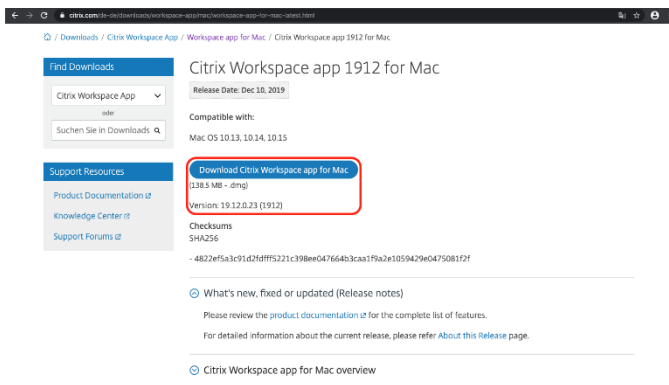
citrix.com/de-de/downloads/workspace-app/mac/workspace-app-for-mac-latest.html

/ Downloads / Citrix Workspace App / Workspace app for Mac / Citrix Workspace app 1912 for Mac

Find Downloads

Citrix Workspace App

oder

Suchen Sie in Downloads

Support Resources

Product Documentation

Knowledge Center

Support Forums

Citrix Workspace app 1912 for Mac

Release Date: Dec 10, 2019

Compatible with:

Mac OS 10.13, 10.14, 10.15

Download Citrix Workspace app for Mac

(138.5 MB - .dmg)

Version: 19.12.0.23 (1912)

Checksums

SHA256

- 4822ef5a3c91d2fdfff5221c398ee047664b3caa1f9a2e1059429e0475081f2f

What's new, fixed or updated (Release notes)

Please review the product documentation for the complete list of features.

For detailed information about the current release, please refer About this Release page.

Citrix Workspace app for Mac overview